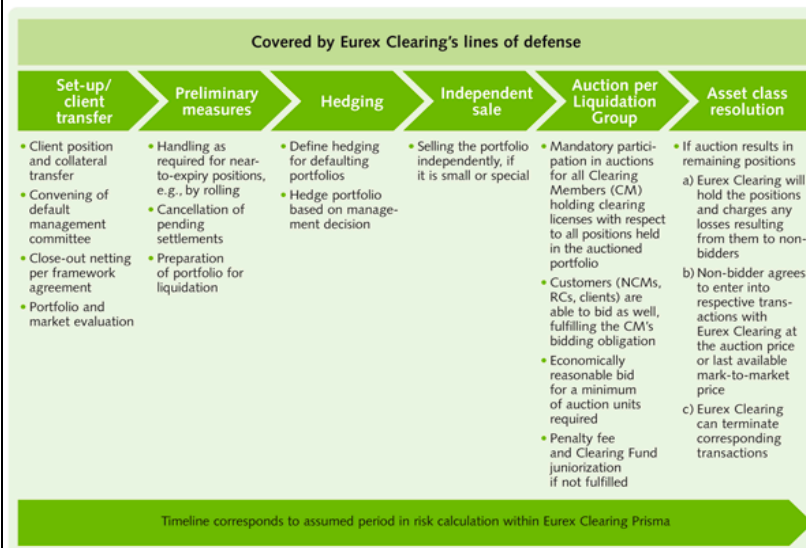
Covered by Eurex Clearing's lines of defense

Set-up/ client transfer

Preliminary measures

Hedging

Independent sale

Auction per Liquidation Group

Asset class resolution

• Client position and collateral transfer
• Convening of default management committee
• Close-out netting per framework agreement
• Portfolio and market evaluation

• Handling as required for near-to-expiry positions, e.g., by rolling
• Cancellation of pending settlements
• Preparation of portfolio for liquidation

• Define hedging for defaulting portfolios
• Hedge portfolio based on management decision

• Selling the portfolio independently, if it is small or special

• Mandatory participation in auctions for all Clearing Members (CM) holding clearing licenses with respect to all positions held in the auctioned portfolio
• Customers (NCMs, RCs, clients) are able to bid as well, fulfilling the CM's bidding obligation
• Economically reasonable bid for a minimum of auction units required
• Penalty fee and Clearing Fund juniorization if not fulfilled

• If auction results in remaining positions
a) Eurex Clearing will hold the positions and charges any losses resulting from them to non-bidders
b) Non-bidder agrees to enter into respective transactions with Eurex Clearing at the auction price or last available mark-to-market price
c) Eurex Clearing can terminate corresponding transactions

Timeline corresponds to assumed period in risk calculation within Eurex Clearing Prisma